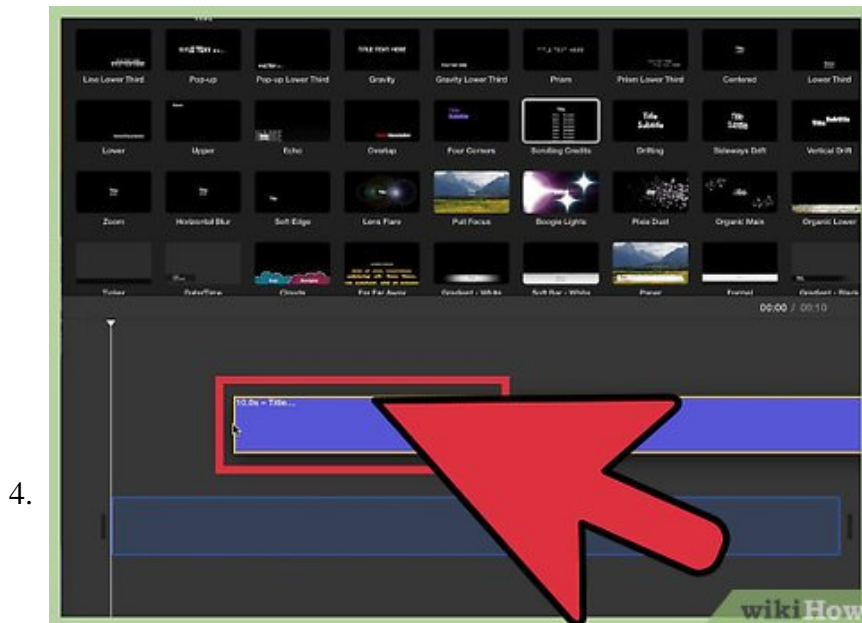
4.

Line Lower Third
Pop-up
Pop-up Lower Third
Gravity
Gravity Lower Third
Prism
Prism Lower Third
Centered
Lower Third

Lower
Upper
Echo
Overlap
Four Corners
Scrolling Credits
Drifting
Sideways Drift
Vertical Drift

Zoom
Horizontal Blur
Soft Edge
Lens Flare
Pull Focus
Boogie Lights
Pixie Dust
Organic Main
Organic Lower

Ticker
Date/Time
Clouds
Far Far Away
Gradient - White
Soft Bar - White
Paper
Formal
Gradient - Black

00:00 / 00:10

10.0s – Title...

wikiHow